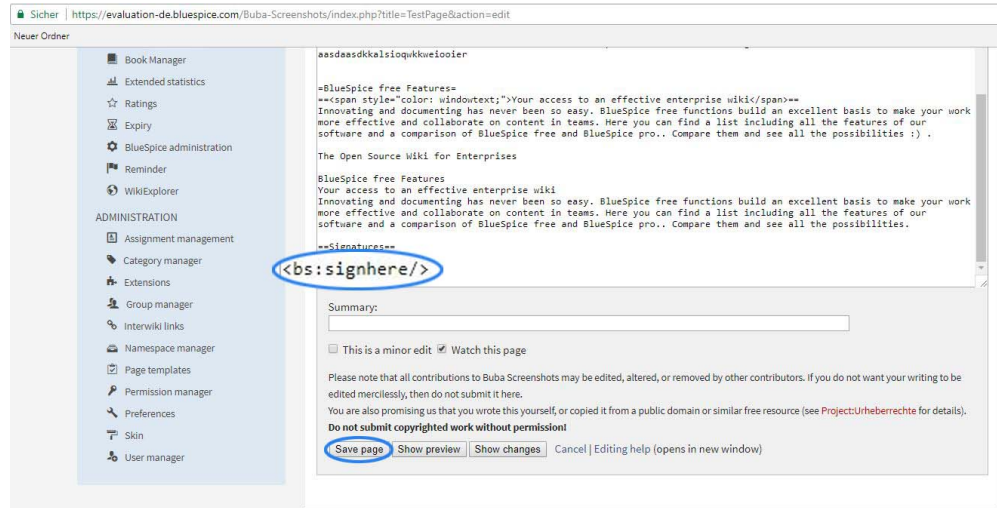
Sicher | https://evaluation-de.bluespice.com/Buba-Screenshots/index.php?title=TestPage&action=edit

Neuer Ordner

Book Manager
Extended statistics
Ratings
Expiry
BlueSpice administration
Reminder
WikiExplorer

ADMINISTRATION
Assignment management
Category manager
Extensions
Group manager
Interwiki links
Namespace manager
Page templates
Permission manager
Preferences
Skin
User manager

aasdaasdkkalsioqwkkweiooier

=BlueSpice free Features=
==<span style="color: windowtext;">Your access to an effective enterprise wiki</span>==
Innovating and documenting has never been so easy. BlueSpice free functions build an excellent basis to make your work more effective and collaborate on content in teams. Here you can find a list including all the features of our software and a comparison of BlueSpice free and BlueSpice pro.. Compare them and see all the possibilities :) .

The Open Source Wiki for Enterprises

BlueSpice free Features
Your access to an effective enterprise wiki
Innovating and documenting has never been so easy. BlueSpice free functions build an excellent basis to make your work more effective and collaborate on content in teams. Here you can find a list including all the features of our software and a comparison of BlueSpice free and BlueSpice pro.. Compare them and see all the possibilities.

==Signatures==
<bs:signhere/>

Summary:

This is a minor edit  Watch this page

Please note that all contributions to Buba Screenshots may be edited, altered, or removed by other contributors. If you do not want your writing to be edited mercilessly, then do not submit it here.
You are also promising us that you wrote this yourself, or copied it from a public domain or similar free resource (see Project:Urheberrechte for details).
Do not submit copyrighted work without permission!

Save page  Show preview  Show changes  Cancel | Editing help (opens in new window)